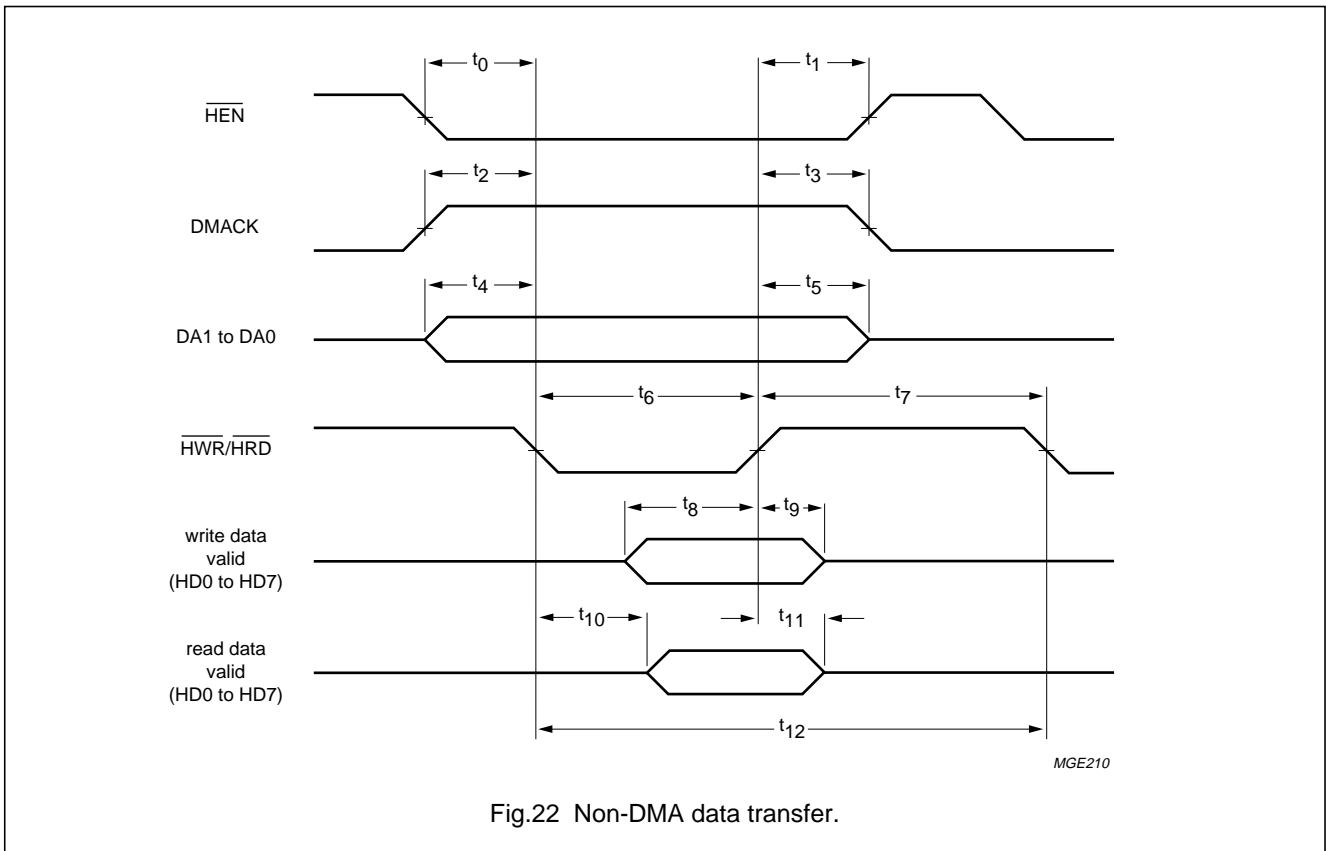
$t_0$

$t_1$

$\overline{HEN}$

$t_2$

$t_3$

DMACK

$t_4$

$t_5$

DA1 to DA0

$t_6$

$t_7$

$\overline{HWR}/\overline{HRD}$

$t_8$

$t_9$

write data valid (HD0 to HD7)

$t_{10}$

$t_{11}$

read data valid (HD0 to HD7)

$t_{12}$

MGE210

Fig.22 Non-DMA data transfer.